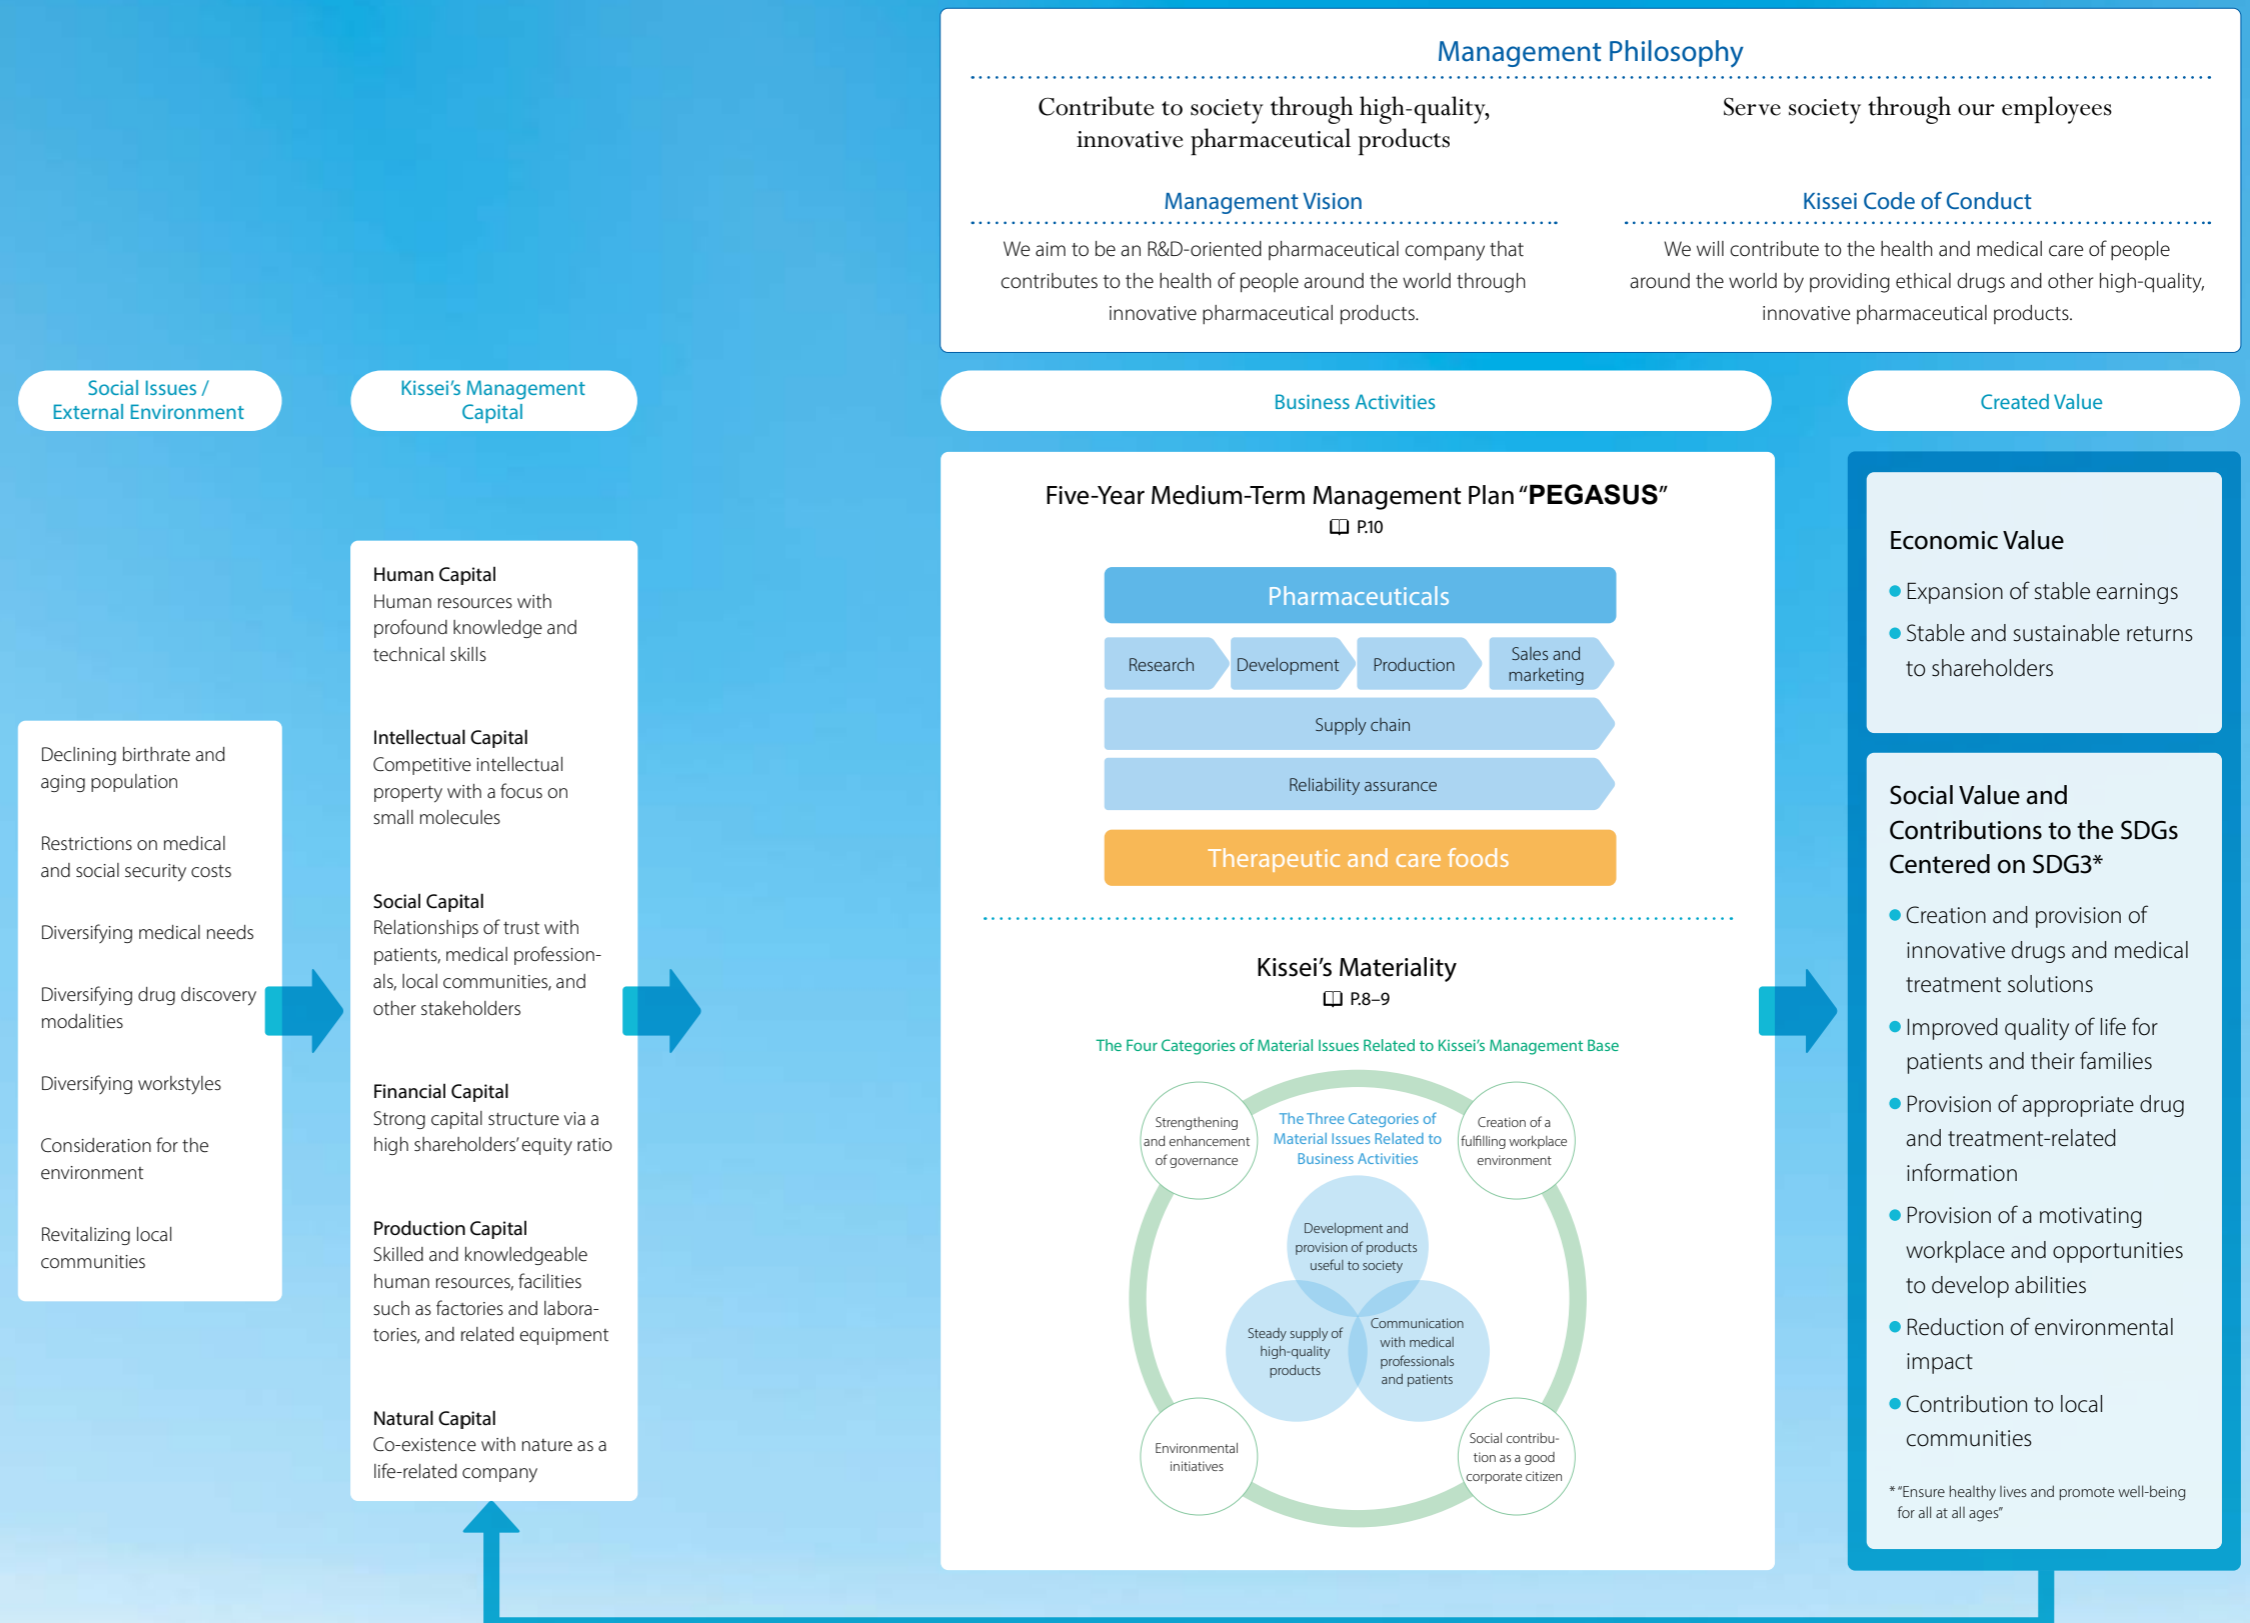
Management Philosophy

Contribute to society through high-quality, innovative pharmaceutical products

Serve society through our employees

Management Vision

We aim to be an R&D-oriented pharmaceutical company that contributes to the health of people around the world through innovative pharmaceutical products.

Kissei Code of Conduct

We will contribute to the health and medical care of people around the world by providing ethical drugs and other high-quality, innovative pharmaceutical products.

Social Issues / External Environment

Declining birthrate and aging population

Restrictions on medical and social security costs

Diversifying medical needs

Diversifying drug discovery modalities

Diversifying workstyles

Consideration for the environment

Revitalizing local communities

Kissei's Management Capital

Human Capital
Human resources with profound knowledge and technical skills

Intellectual Capital
Competitive intellectual property with a focus on small molecules

Social Capital
Relationships of trust with patients, medical professionals, local communities, and other stakeholders

Financial Capital
Strong capital structure via a high shareholders' equity ratio

Production Capital
Skilled and knowledgeable human resources, facilities such as factories and laboratories, and related equipment

Natural Capital
Co-existence with nature as a life-related company

Business Activities

Five-Year Medium-Term Management Plan "PEGASUS"
P.10

Pharmaceuticals

Research | Development | Production | Sales and marketing

Supply chain

Reliability assurance

Therapeutic and care foods

Kissei's Materiality
P.8–9

The Four Categories of Material Issues Related to Kissei's Management Base

Strengthening and enhancement of governance

The Three Categories of Material Issues Related to Business Activities

Creation of a fulfilling workplace environment

Development and provision of products useful to society

Steady supply of high-quality products

Communication with medical professionals and patients

Environmental initiatives

Social contribution as a good corporate citizen

Created Value

Economic Value
• Expansion of stable earnings
• Stable and sustainable returns to shareholders

Social Value and Contributions to the SDGs Centered on SDG3*
• Creation and provision of innovative drugs and medical treatment solutions
• Improved quality of life for patients and their families
• Provision of appropriate drug and treatment-related information
• Provision of a motivating workplace and opportunities to develop abilities
• Reduction of environmental impact
• Contribution to local communities

* "Ensure healthy lives and promote well-being for all at all ages"